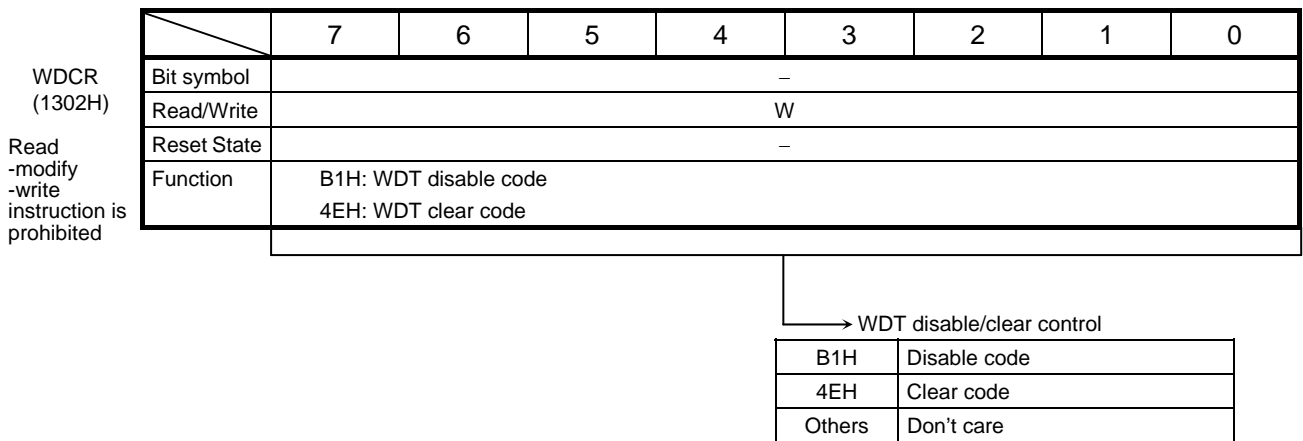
WDCR
(1302H)

Read -modify -write instruction is prohibited

| | 7 | 6 | 5 | 4 | 3 | 2 | 1 | 0 |
|---|---|---|---|---|---|---|---|---|
| Bit symbol | − | | | | | | | |
| Read/Write | W | | | | | | | |
| Reset State | − | | | | | | | |
| Function | B1H: WDT disable code<br>4EH: WDT clear code | | | | | | | |

WDT disable/clear control

| B1H | Disable code |
|---|---|
| 4EH | Clear code |
| Others | Don’t care |